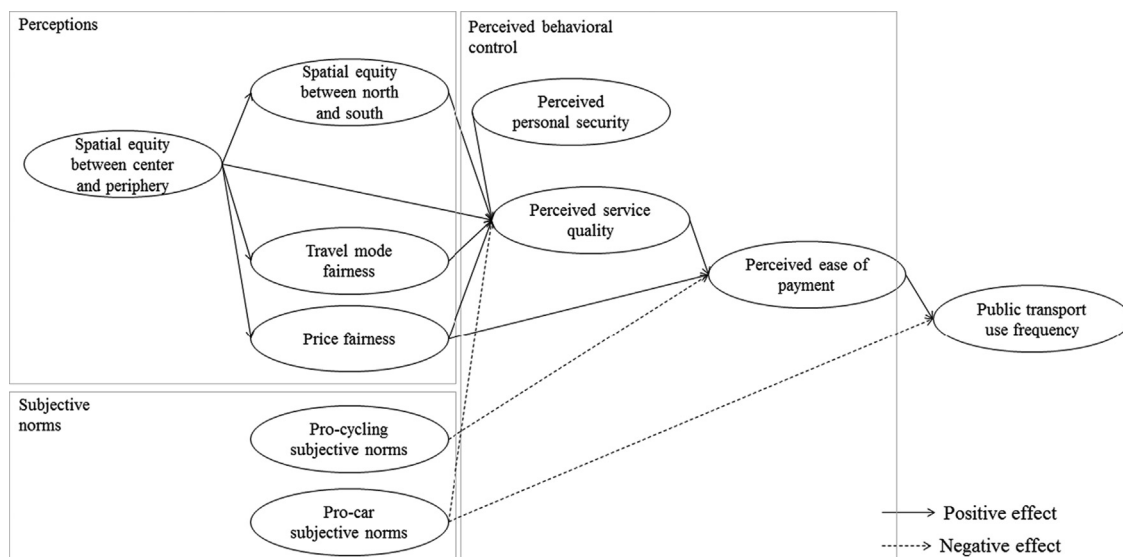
Perceptions

Spatial equity between north and south

Spatial equity between center and periphery

Travel mode fairness

Price fairness

Perceived behavioral control

Perceived personal security

Perceived service quality

Perceived ease of payment

Public transport use frequency

Subjective norms

Pro-cycling subjective norms

Pro-car subjective norms

Positive effect

Negative effect